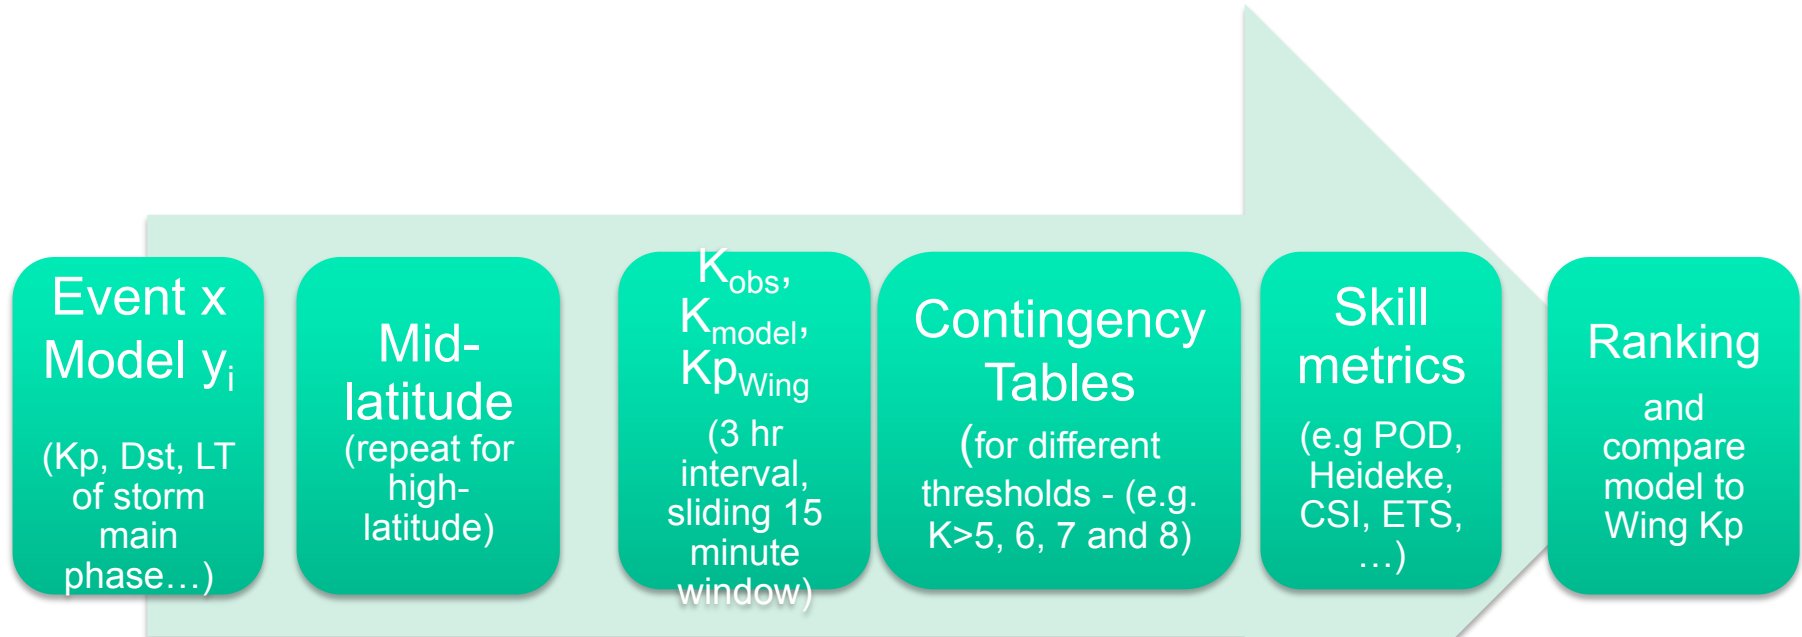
Event x Model $y_i$

(Kp, Dst, LT of storm main phase…)

Mid-latitude (repeat for high-latitude)

$K_{obs}$, $K_{model}$, $Kp_{Wing}$ (3 hr interval, sliding 15 minute window)

Contingency Tables

(for different thresholds - (e.g. K>5, 6, 7 and 8)

Skill metrics

(e.g POD, Heideke, CSI, ETS, …)

Ranking

and compare model to Wing Kp